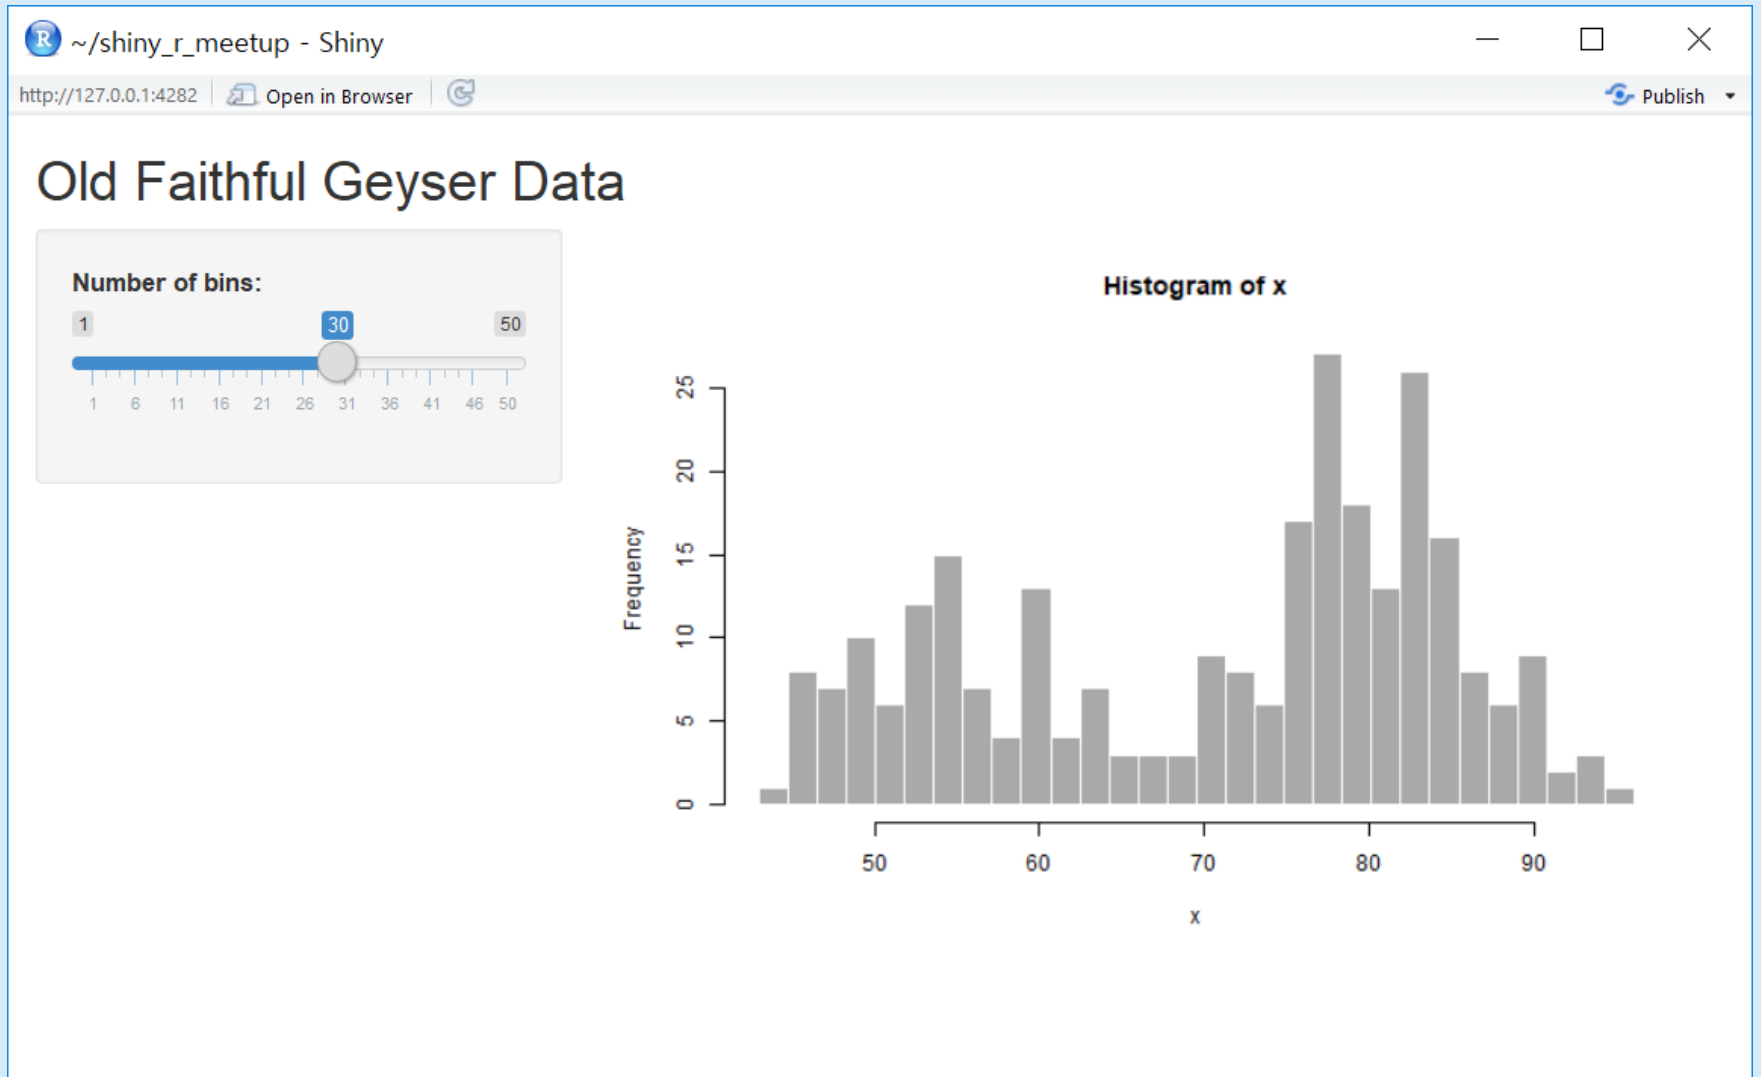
R ~/shiny_r_meetup - Shiny

http://127.0.0.1:4282 Open in Browser Publish

Old Faithful Geyser Data

Number of bins:

1 30 50

1 6 11 16 21 26 31 36 41 46 50

Histogram of x

Frequency

0 5 10 15 20 25

50 60 70 80 90

x